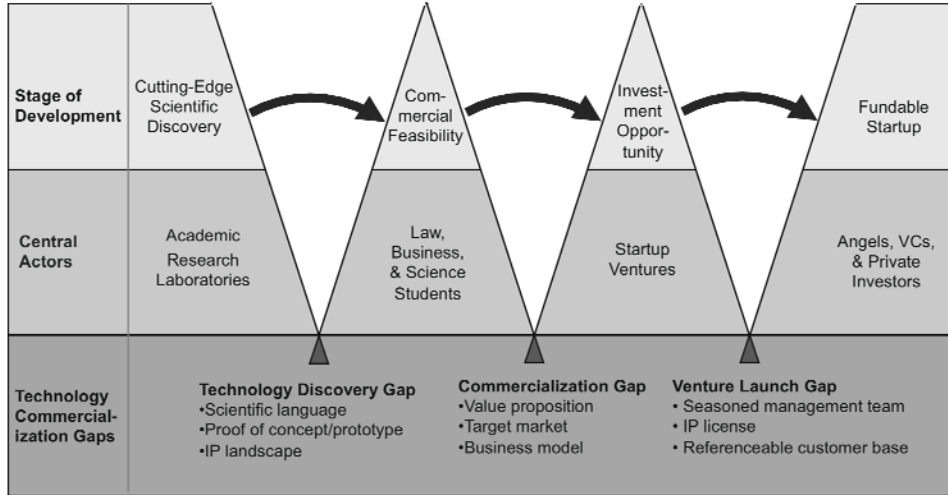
Stage of Development

Cutting-Edge Scientific Discovery

Commercial Feasibility

Investment Opportunity

Fundable Startup

Central Actors

Academic Research Laboratories

Law, Business, & Science Students

Startup Ventures

Angels, VCs, & Private Investors

Technology Commercialization Gaps

Technology Discovery Gap
•Scientific language
•Proof of concept/prototype
•IP landscape

Commercialization Gap
•Value proposition
•Target market
•Business model

Venture Launch Gap
• Seasoned management team
• IP license
• Referenceable customer base